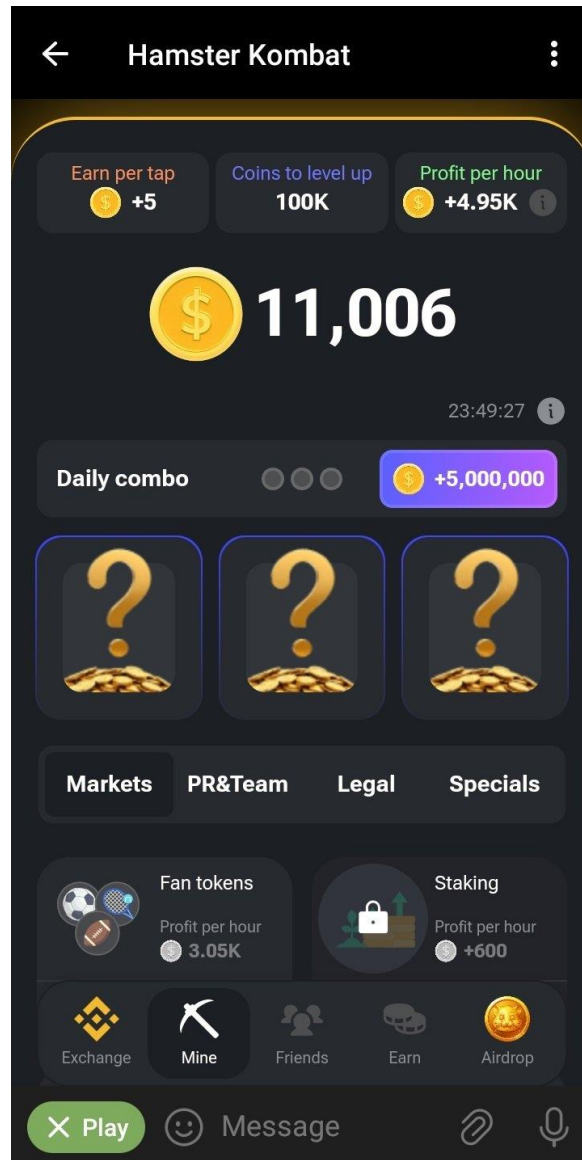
Hamster Kombat

Earn per tap
+5

Coins to level up
100K

Profit per hour
+4.95K

11,006

23:49:27

Daily combo

+5,000,000

Markets
PR&Team
Legal
Specials

Fan tokens
Profit per hour
3.05K

Staking
Profit per hour
+600

Exchange
Mine
Friends
Earn
Airdrop

Play
Message